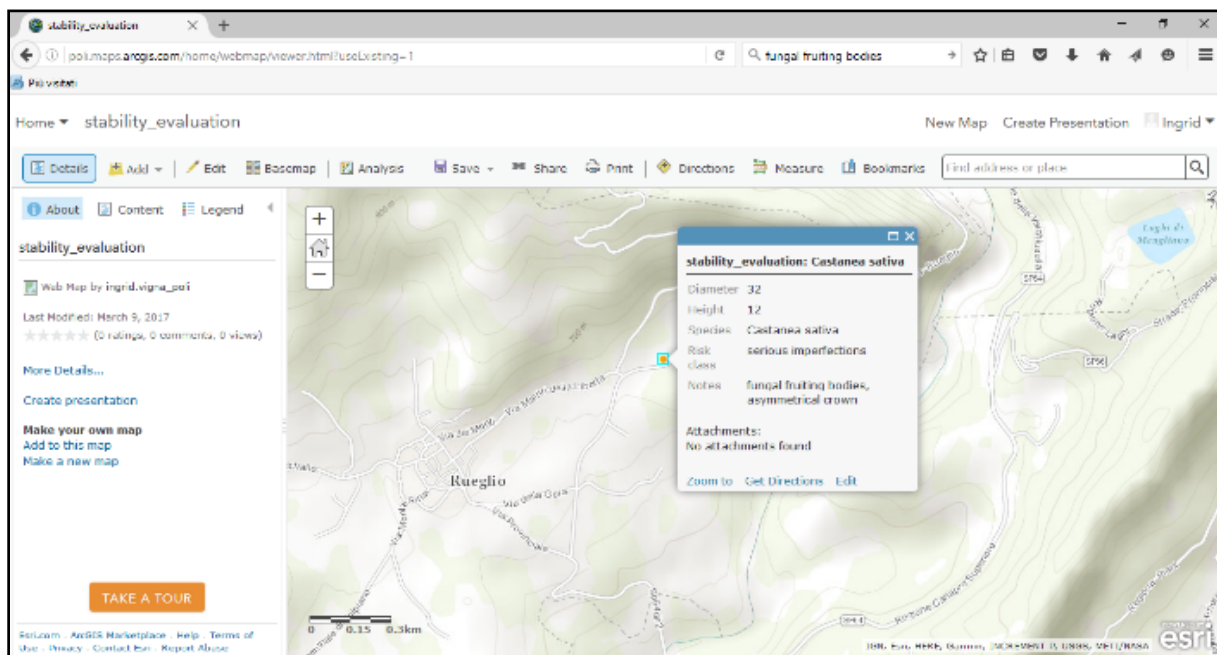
stability_evaluation × +

poli.maps.arcgis.com/home/webmap/viewer.html?useExisting=1

fungal fruiting bodies

Più visitati

Home ▾ stability_evaluation

New Map Create Presentation Ingrid ▾

Details Add ▾ Edit Basemap Analysis Save ▾ Share Print Directions Measure Bookmarks Find address or place

About Content Legend

stability_evaluation

Web Map by ingrid.vigna_poli

Last Modified: March 9, 2017

(0 ratings, 0 comments, 0 views)

More Details...

Create presentation

Make your own map
Add to this map
Make a new map

TAKE A TOUR

Esri.com . ArcGIS Marketplace . Help . Terms of Use . Privacy . Contact Esri . Report Abuse

stability_evaluation: Castanea sativa

| | |
|---|---|
| Diameter | 32 |
| Height | 12 |
| Species | Castanea sativa |
| Risk class | serious imperfections |
| Notes | fungal fruiting bodies, asymmetrical crown |

Attachments:
No attachments found

Zoom to Get Directions Edit

Rueglio

Lago di Meugliano

SP64

SP56

0 0.15 0.3km

HERE, Garmin, INCREMENT P, USGS, METI/NASA

esri